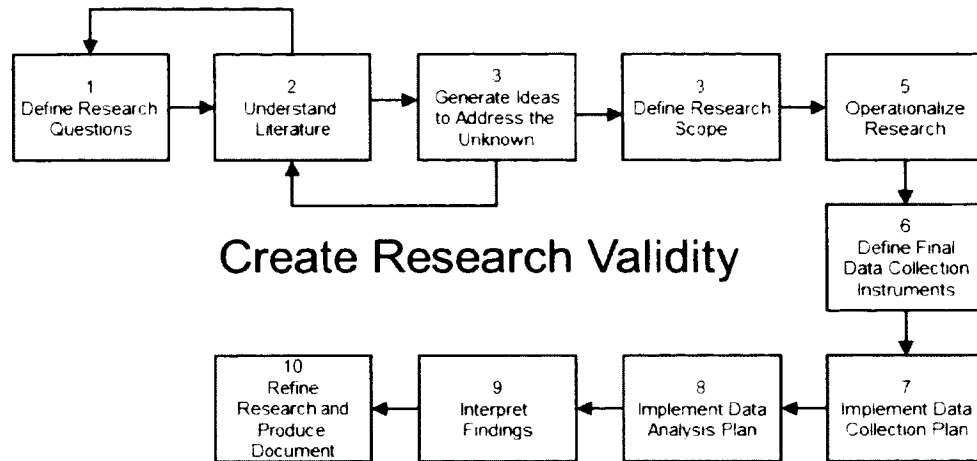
1
Define Research Questions

2
Understand Literature

3
Generate Ideas to Address the Unknown

3
Define Research Scope

5
Operationalize Research

6
Define Final Data Collection Instruments

Create Research Validity

7
Implement Data Collection Plan

8
Implement Data Analysis Plan

9
Interpret Findings

10
Refine Research and Produce Document